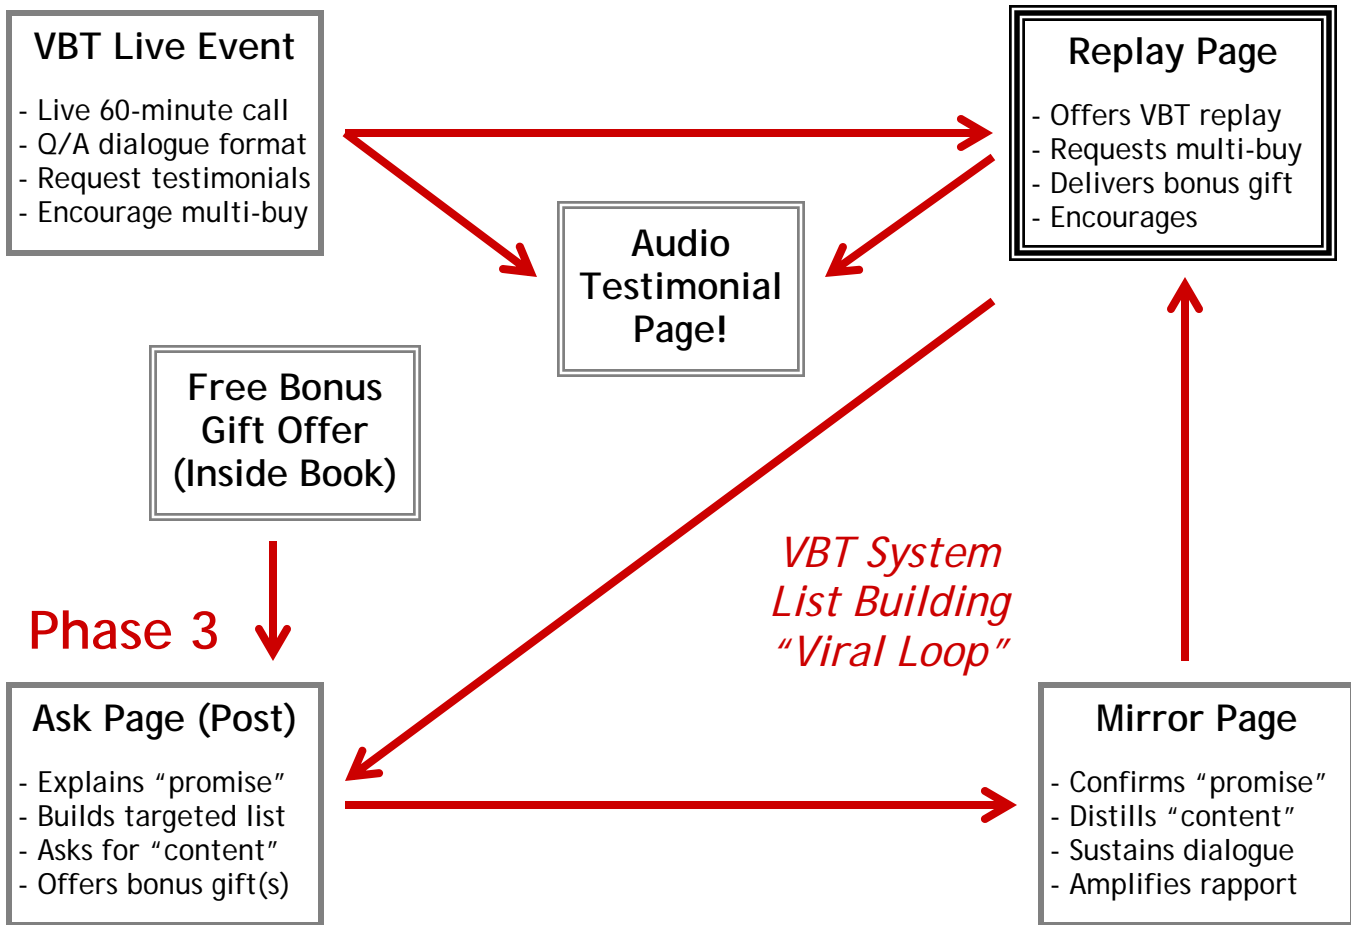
VBT Live Event

- Live 60-minute call
- Q/A dialogue format
- Request testimonials
- Encourage multi-buy

Replay Page

- Offers VBT replay
- Requests multi-buy
- Delivers bonus gift
- Encourages

Audio Testimonial Page!

Free Bonus Gift Offer (Inside Book)

VBT System List Building “Viral Loop”

Phase 3

Ask Page (Post)

- Explains “promise”
- Builds targeted list
- Asks for “content”
- Offers bonus gift(s)

Mirror Page

- Confirms “promise”
- Distills “content”
- Sustains dialogue
- Amplifies rapport